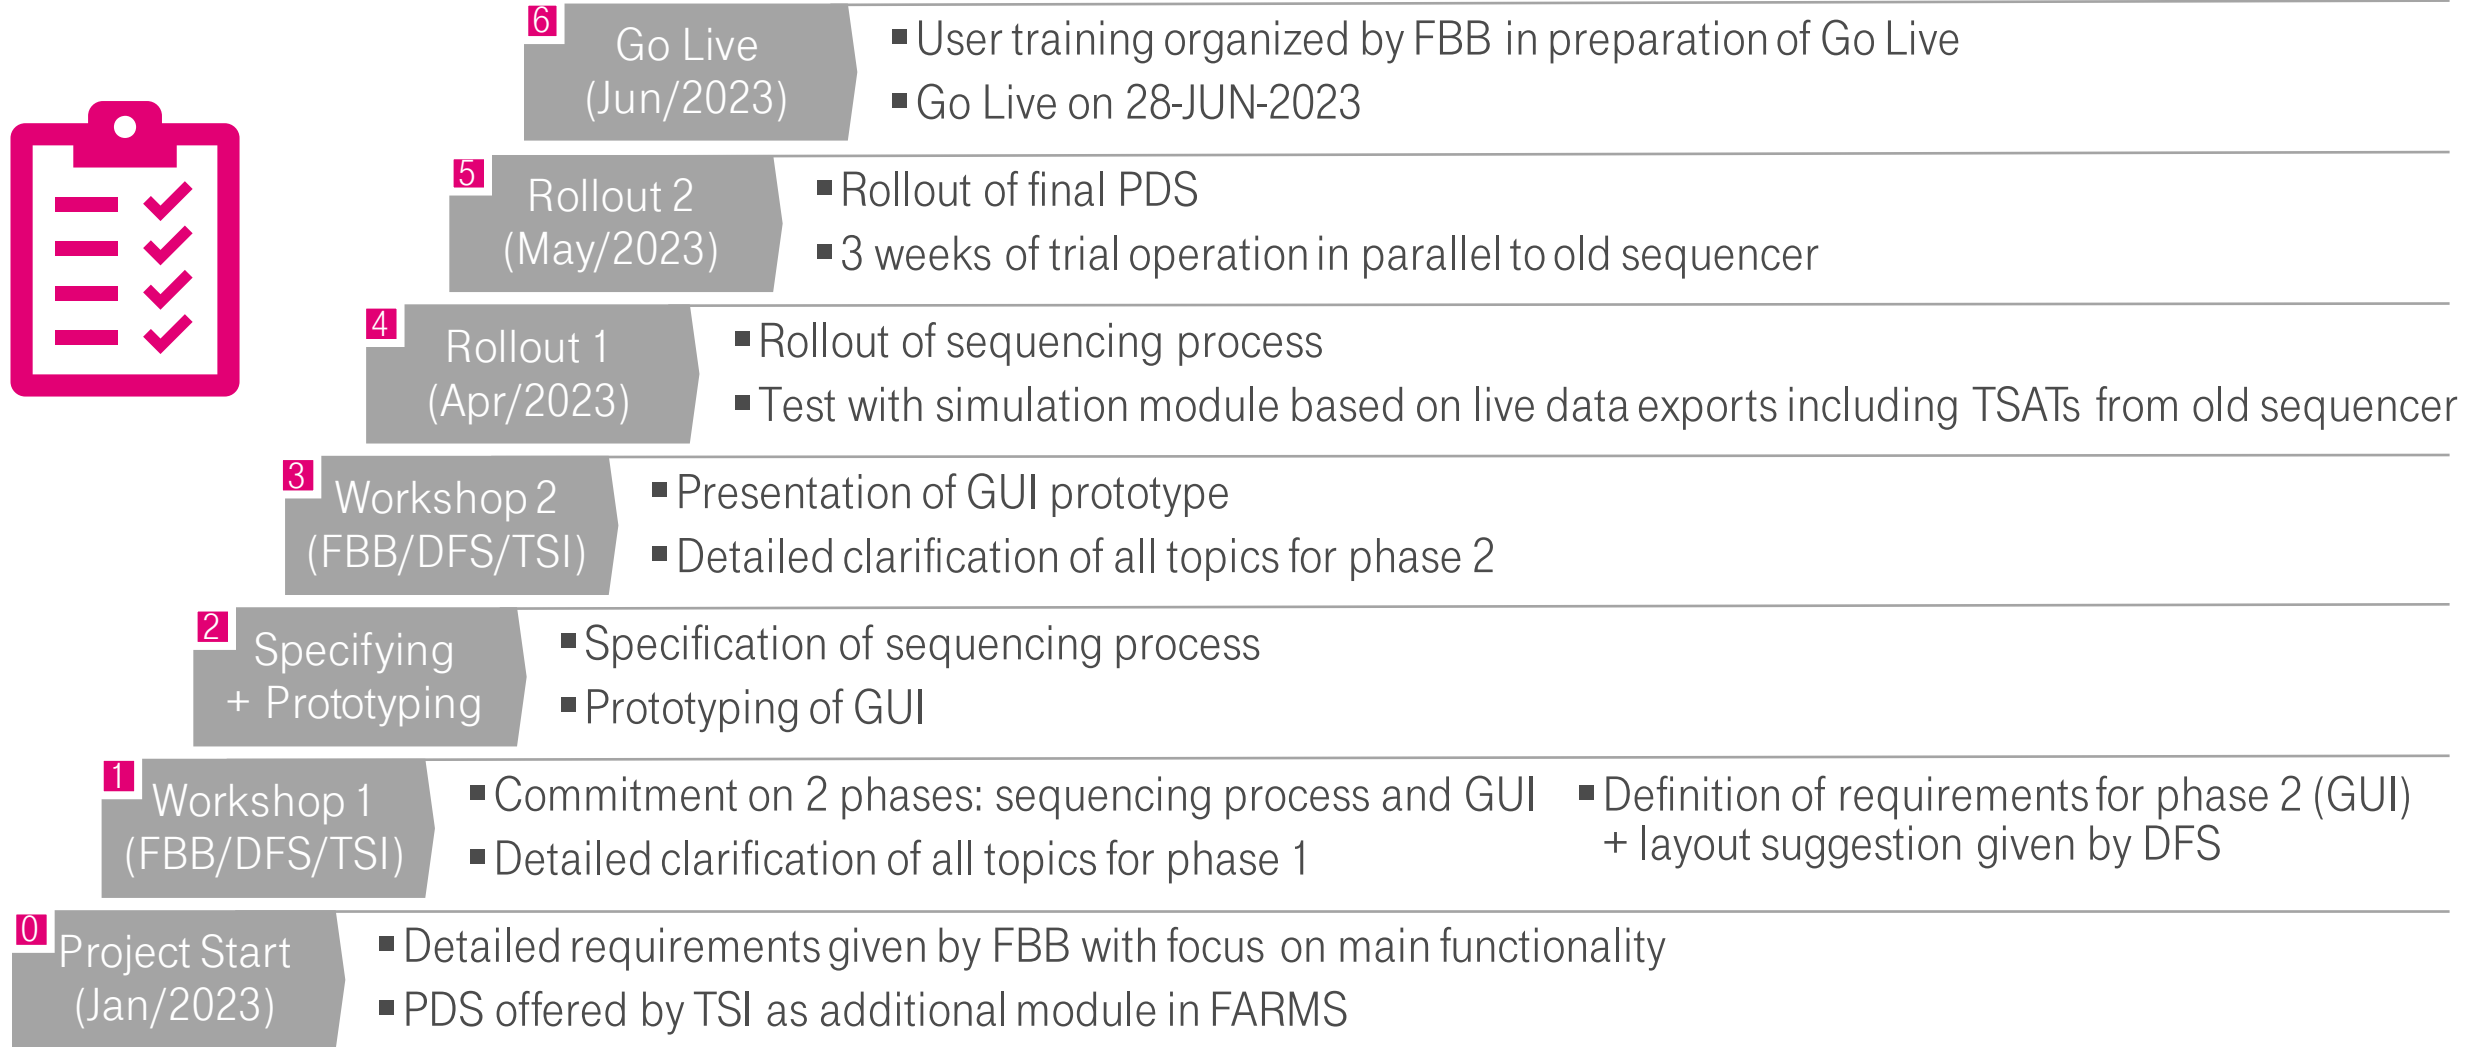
6 Go Live (Jun/2023)

▪ User training organized by FBB in preparation of Go Live
▪ Go Live on 28-JUN-2023

5 Rollout 2 (May/2023)

▪ Rollout of final PDS
▪ 3 weeks of trial operation in parallel to old sequencer

4 Rollout 1 (Apr/2023)

▪ Rollout of sequencing process
▪ Test with simulation module based on live data exports including TSATs from old sequencer

3 Workshop 2 (FBB/DFS/TSI)

▪ Presentation of GUI prototype
▪ Detailed clarification of all topics for phase 2

2 Specifying + Prototyping

▪ Specification of sequencing process
▪ Prototyping of GUI

1 Workshop 1 (FBB/DFS/TSI)

▪ Commitment on 2 phases: sequencing process and GUI
▪ Detailed clarification of all topics for phase 1
▪ Definition of requirements for phase 2 (GUI) + layout suggestion given by DFS

0 Project Start (Jan/2023)

▪ Detailed requirements given by FBB with focus on main functionality
▪ PDS offered by TSI as additional module in FARMS